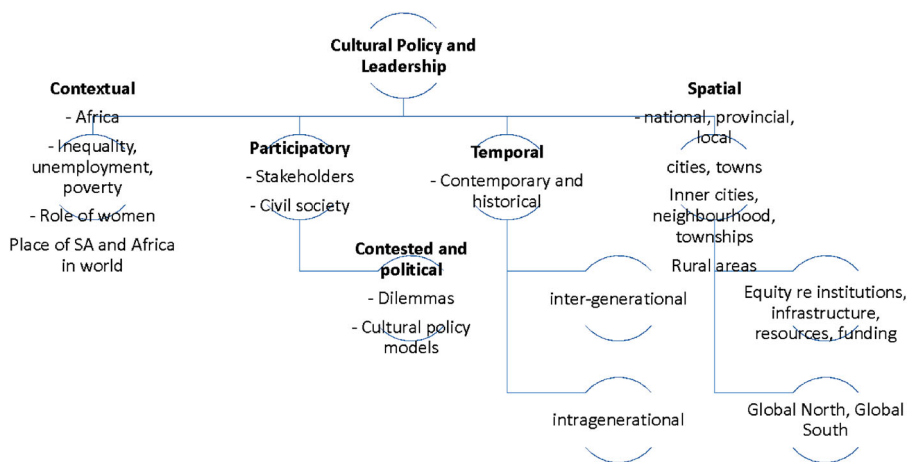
Cultural Policy and Leadership

Contextual
- Africa
- Inequality, unemployment, poverty
- Role of women
Place of SA and Africa in world

Participatory
- Stakeholders
- Civil society

Contested and political
- Dilemmas
- Cultural policy models

Temporal
- Contemporary and historical

inter-generational

intragenerational

Spatial
- national, provincial, local
cities, towns
Inner cities, neighbourhood, townships
Rural areas

Equity re institutions, infrastructure, resources, funding

Global North, Global South